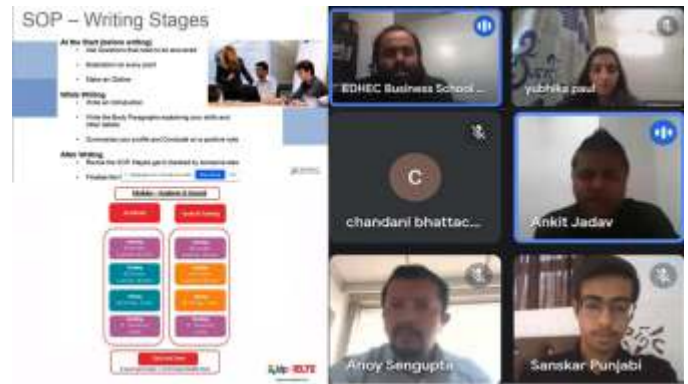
SOP – Writing Stages

At the Start (before writing)
• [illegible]
• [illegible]
• Make an Outline

While Writing
• Write an introduction
• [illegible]
• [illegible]

After Writing
• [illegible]
• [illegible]

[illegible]

EDHEC Business School ...

yubhika paul

C

chandani bhattac...

Ankit Jadav

Anoy Sengupta

Sanskar Punjabi